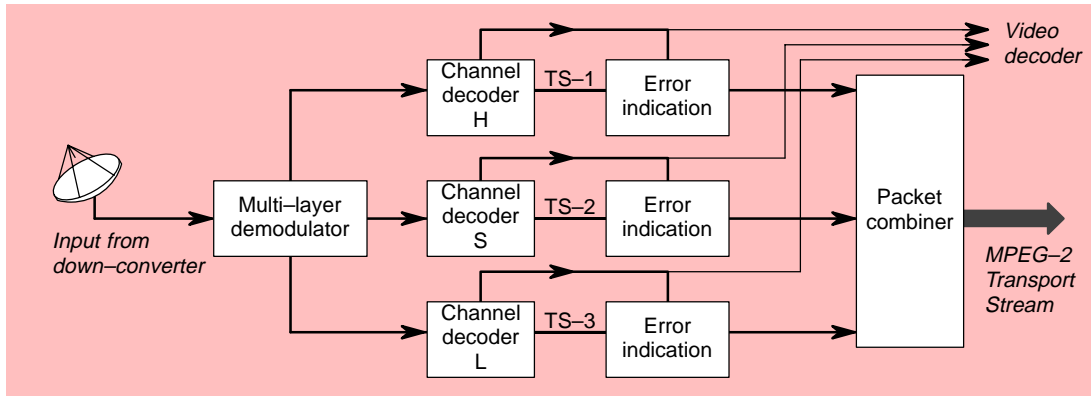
Video decoder

Channel decoder H

TS–1

Error indication

Multi–layer demodulator

Channel decoder S

TS–2

Error indication

Packet combiner

Input from down–converter

MPEG–2 Transport Stream

Channel decoder L

TS–3

Error indication